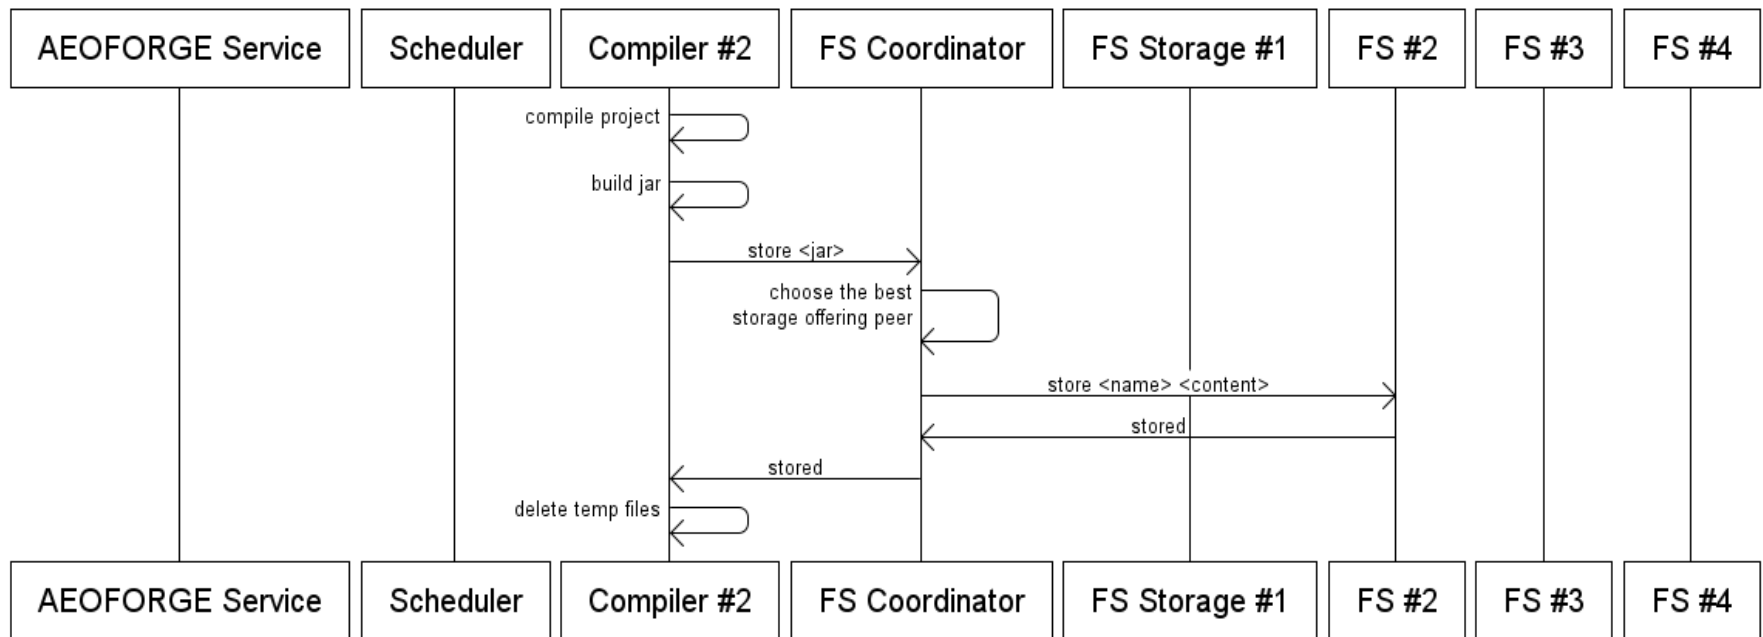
AEOFORGE Service
Scheduler
Compiler #2
FS Coordinator
FS Storage #1
FS #2
FS #3
FS #4

compile project
build jar
store <jar>
choose the best storage offering peer
store <name> <content>
stored
stored
delete temp files

AEOFORGE Service
Scheduler
Compiler #2
FS Coordinator
FS Storage #1
FS #2
FS #3
FS #4